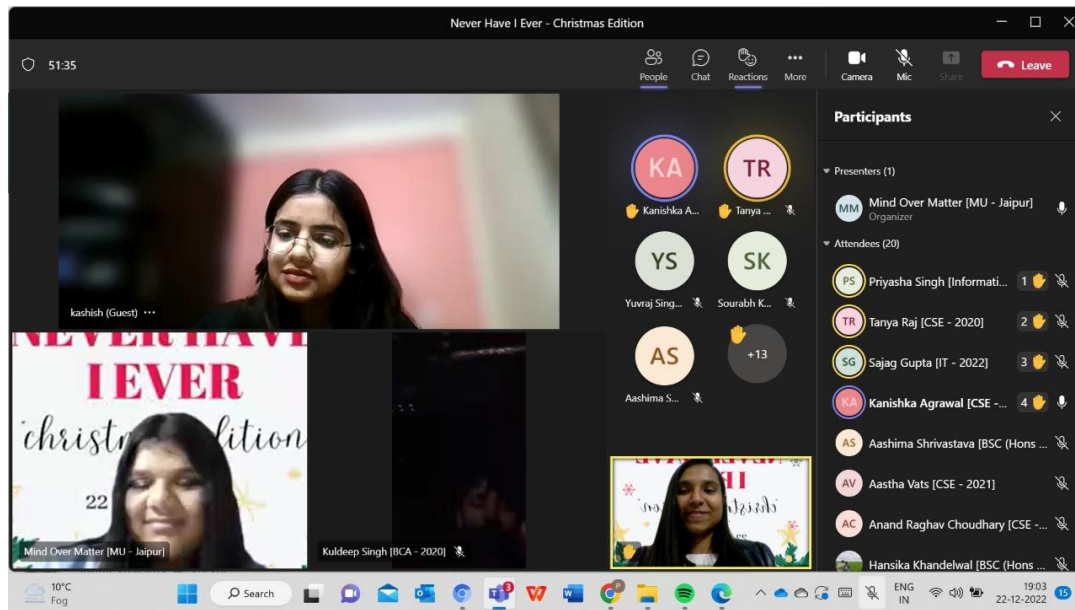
Never Have I Ever - Christmas Edition

51:35

People
Chat
Reactions
More
Camera
Mic
Share
Leave

kashish (Guest)

KA
Kanishka A...
TR
Tanya ...
YS
Yuvraj Sing...
SK
Sourabh K...
AS
Aashima S...
+13

NEVER HAVE I EVER christmas edition 22

Mind Over Matter [MU - Jaipur]

Kuldeep Singh [BCA - 2020]

Participants

Presenters (1)
MM Mind Over Matter [MU - Jaipur]
Organizer

Attendees (20)
PS Priyasha Singh [Informati... 1
TR Tanya Raj [CSE - 2020] 2
SG Sajag Gupta [IT - 2022] 3
KA Kanishka Agrawal [CSE -... 4
AS Aashima Shrivastava [BSC (Hons ...
AV Aastha Vats [CSE - 2021]
AC Anand Raghav Choudhary [CSE -...
Hansika Khandelwal [BSC (Hons ...

10°C
Fog
Search
ENG
IN
19:03
22-12-2022
15